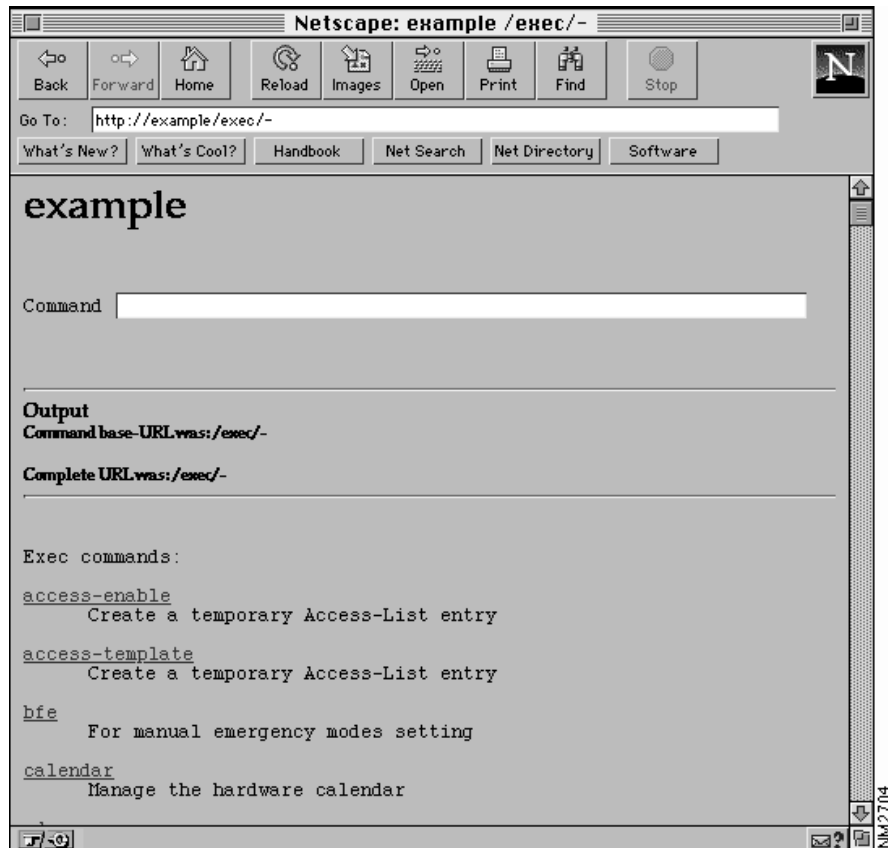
Netscape: example /exec/-

Back Forward Home Reload Images Open Print Find Stop

Go To: http://example/exec/-

What's New? What's Cool? Handbook Net Search Net Directory Software

example

Command

Output
Command base-URL was: /exec/-

Complete URL was: /exec/-

Exec commands:

access-enable
Create a temporary Access-List entry

access-template
Create a temporary Access-List entry

bfe
For manual emergency modes setting

calendar
Manage the hardware calendar

NM2704